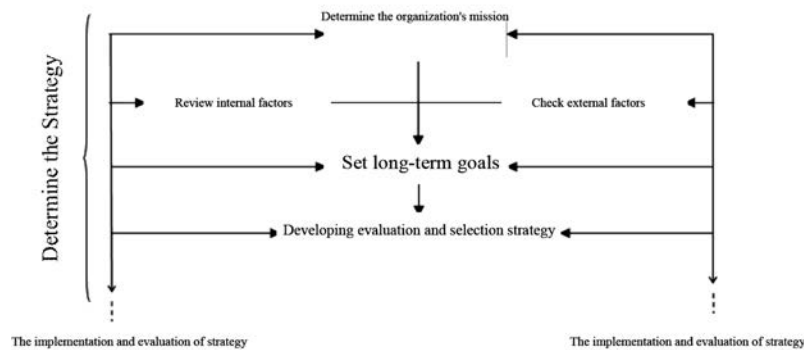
Determine the Strategy

Determine the organization's mission

Review internal factors

Check external factors

Set long-term goals

Developing evaluation and selection strategy

The implementation and evaluation of strategy

The implementation and evaluation of strategy